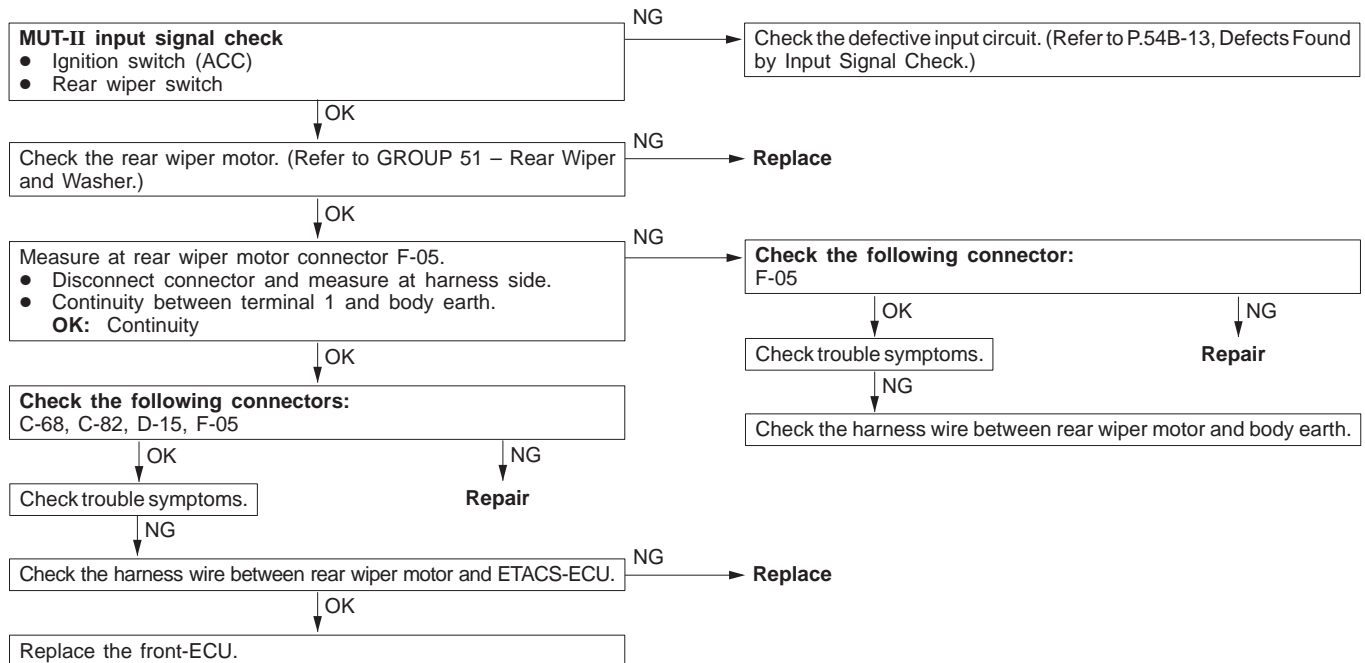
**MUT-II input signal check**
- Ignition switch (ACC)
- Rear wiper switch

NG

Check the defective input circuit. (Refer to P.54B-13, Defects Found by Input Signal Check.)

OK

Check the rear wiper motor. (Refer to GROUP 51 – Rear Wiper and Washer.)

NG

**Replace**

OK

Measure at rear wiper motor connector F-05.
- Disconnect connector and measure at harness side.
- Continuity between terminal 1 and body earth.
**OK:** Continuity

NG

**Check the following connector:**
F-05

OK

Check trouble symptoms.

NG

Check the harness wire between rear wiper motor and body earth.

NG

**Repair**

OK

**Check the following connectors:**
C-68, C-82, D-15, F-05

OK

Check trouble symptoms.

NG

**Repair**

NG

Check the harness wire between rear wiper motor and ETACS-ECU.

NG

**Replace**

OK

Replace the front-ECU.